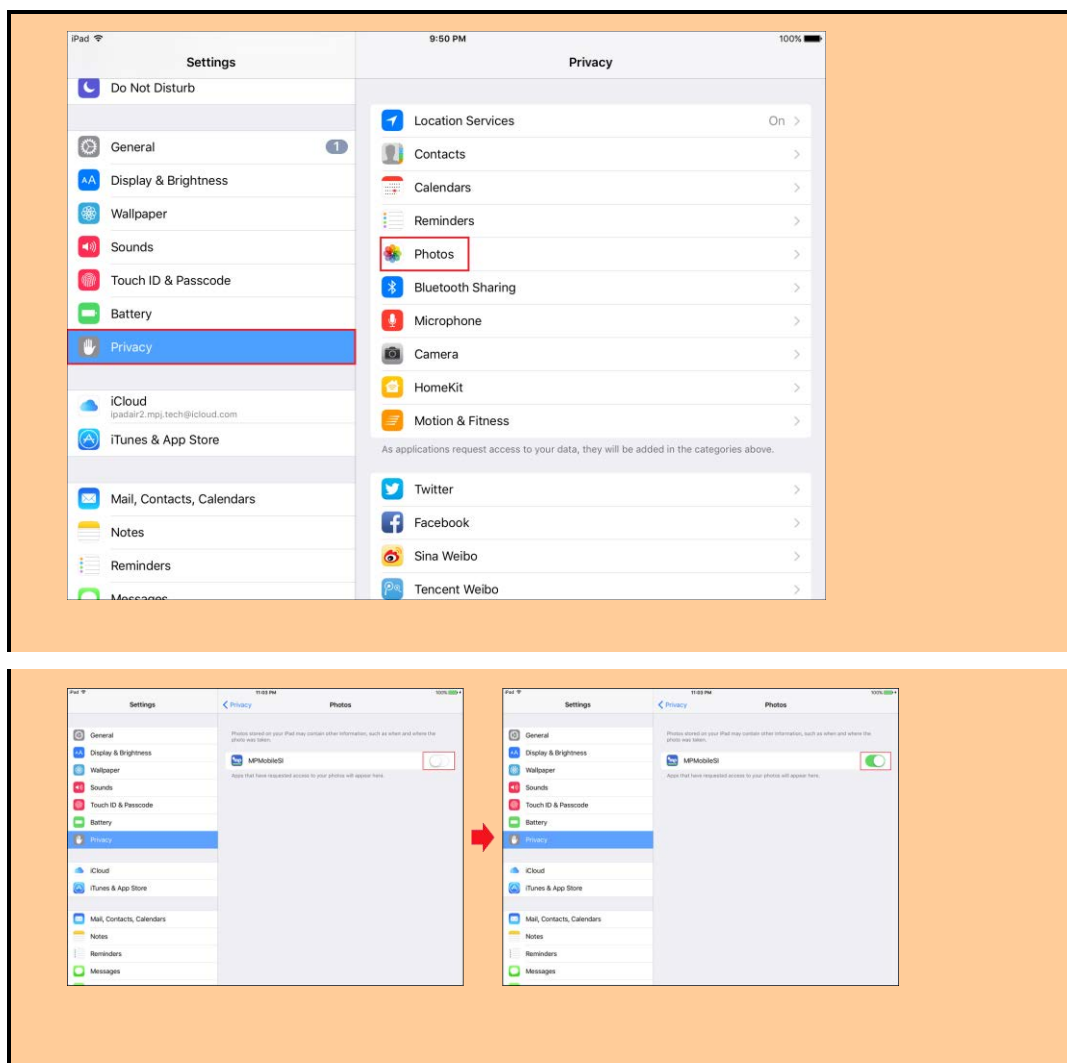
iPad
9:50 PM
100%
Settings
Privacy
Do Not Disturb
General
1
Display & Brightness
Wallpaper
Sounds
Touch ID & Passcode
Battery
Privacy
iCloud
ipadair2.mpj.tech@icloud.com
iTunes & App Store
Mail, Contacts, Calendars
Notes
Reminders
Messages
Location Services
On
Contacts
Calendars
Reminders
Photos
Bluetooth Sharing
Microphone
Camera
HomeKit
Motion & Fitness
As applications request access to your data, they will be added in the categories above.
Twitter
Facebook
Sina Weibo
Tencent Weibo

iPad
11:03 PM
100%
Settings
Privacy
Photos
General
Display & Brightness
Wallpaper
Sounds
Touch ID & Passcode
Battery
Privacy
iCloud
iTunes & App Store
Mail, Contacts, Calendars
Notes
Reminders
Messages
Photos stored on your iPad may contain other information, such as when and where the photo was taken.
MPMobileSI
Apps that have requested access to your photos will appear here.

iPad
11:03 PM
100%
Settings
Privacy
Photos
General
Display & Brightness
Wallpaper
Sounds
Touch ID & Passcode
Battery
Privacy
iCloud
iTunes & App Store
Mail, Contacts, Calendars
Notes
Reminders
Messages
Photos stored on your iPad may contain other information, such as when and where the photo was taken.
MPMobileSI
Apps that have requested access to your photos will appear here.